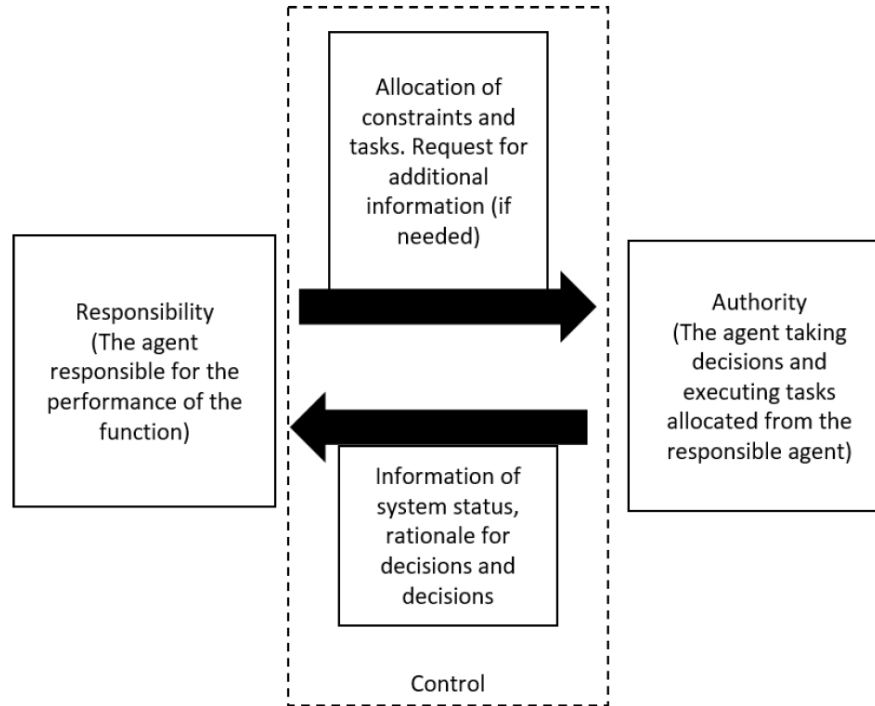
Allocation of constraints and tasks. Request for additional information (if needed)

Responsibility (The agent responsible for the performance of the function)

Authority (The agent taking decisions and executing tasks allocated from the responsible agent)

Information of system status, rationale for decisions and decisions

Control